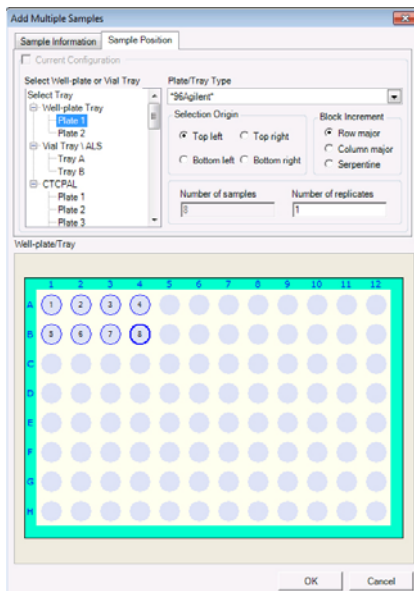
Add Multiple Samples

Sample Information | Sample Position

Current Configuration

Select Well-plate or Vial Tray

Select Tray
Well-plate Tray
Plate 1
Plate 2
Vial Tray \ ALS
Tray A
Tray B
CTCPAL
Plate 1
Plate 2
Plate 3

Plate/Tray Type
"96Agilent"

Selection Origin
Top left
Top right
Bottom left
Bottom right

Block Increment
Row major
Column major
Serpentine

Number of samples
8

Number of replicates
1

Well-plate/Tray

1 2 3 4 5 6 7 8 9 10 11 12
A 1 2 3 4
B 5 6 7 8
C
D
E
F
G
H

OK
Cancel